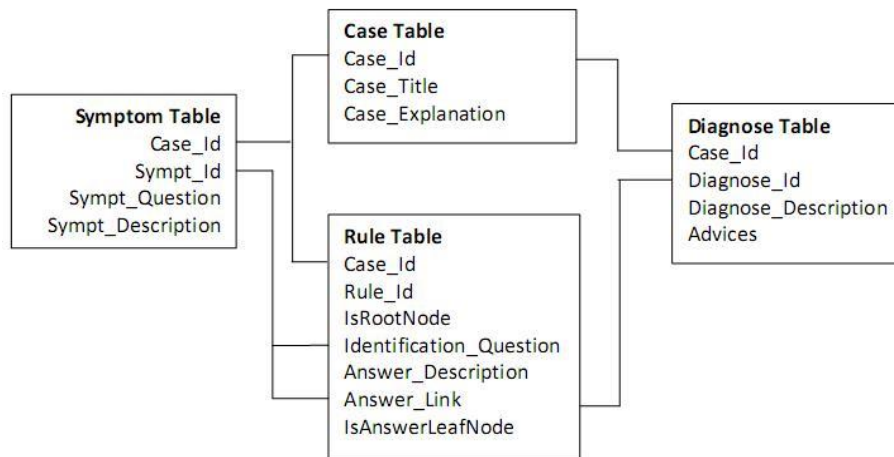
Case Table
Case_Id
Case_Title
Case_Explanation

Symptom Table
Case_Id
Sympt_Id
Sympt_Question
Sympt_Description

Diagnose Table
Case_Id
Diagnose_Id
Diagnose_Description
Advices

Rule Table
Case_Id
Rule_Id
IsRootNode
Identification_Question
Answer_Description
Answer_Link
IsAnswerLeafNode